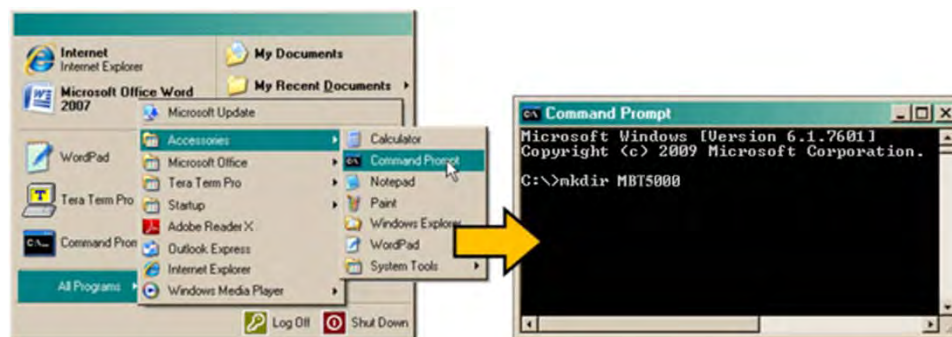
Internet
Internet Explorer

Microsoft Office Word 2007

WordPad

Tera Term Pro

Command Pron

All Programs

My Documents

My Recent Documents

Microsoft Update

Accessories

Microsoft Office

Tera Term Pro

Startup

Adobe Reader X

Outlook Express

Internet Explorer

Windows Media Player

Calculator

Command Prompt

Notepad

Paint

Windows Explorer

WordPad

System Tools

Log Off

Shut Down

Command Prompt

Microsoft Windows [Version 6.1.7601]
Copyright (c) 2009 Microsoft Corporation.

C:\>mkdir MBT5000